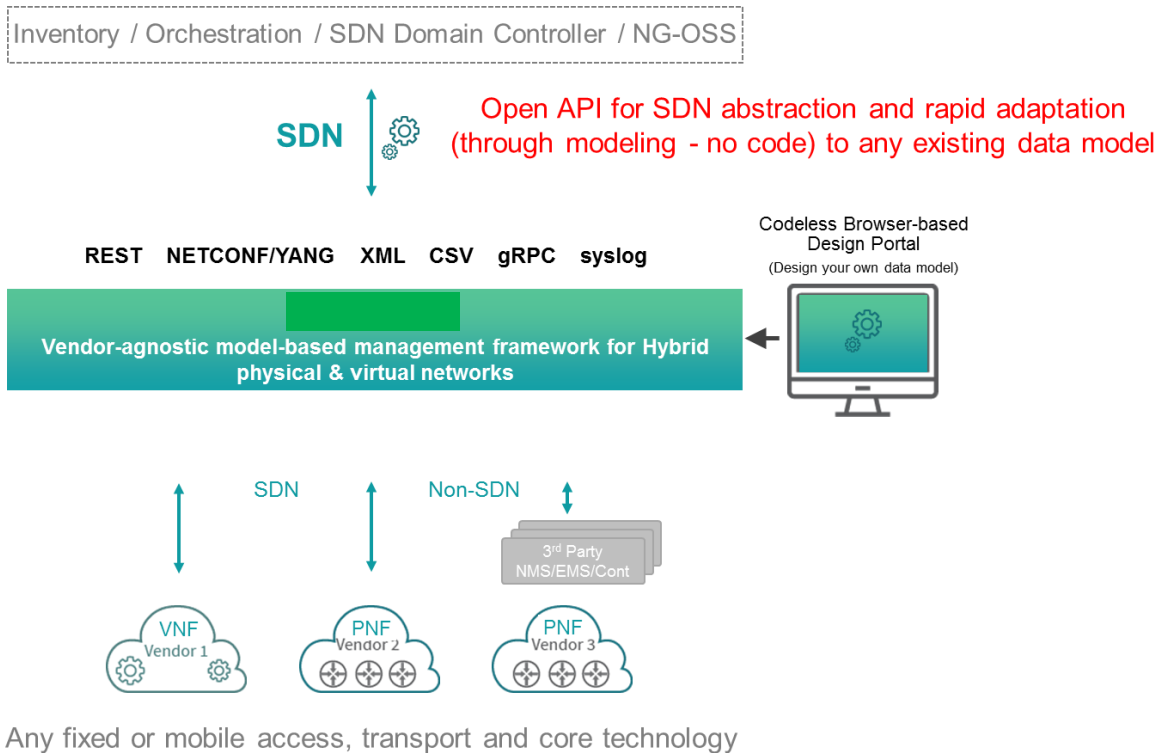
Inventory / Orchestration / SDN Domain Controller / NG-OSS

SDN

Open API for SDN abstraction and rapid adaptation (through modeling - no code) to any existing data model

Codeless Browser-based Design Portal
(Design your own data model)

REST NETCONF/YANG XML CSV gRPC syslog

Vendor-agnostic model-based management framework for Hybrid physical & virtual networks

SDN Non-SDN

3$^{rd}$ Party NMS/EMS/Cont

VNF Vendor 1

PNF Vendor 2

PNF Vendor 3

Any fixed or mobile access, transport and core technology